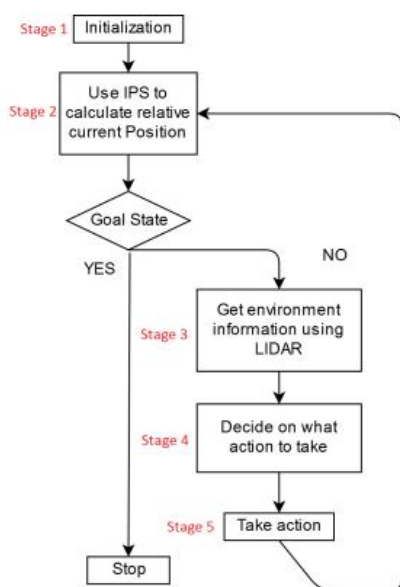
Stage 1 Initialization

Stage 2 Use IPS to calculate relative current Position

Goal State

YES

NO

Stage 3 Get environment information using LIDAR

Stage 4 Decide on what action to take

Stage 5 Take action

Stop